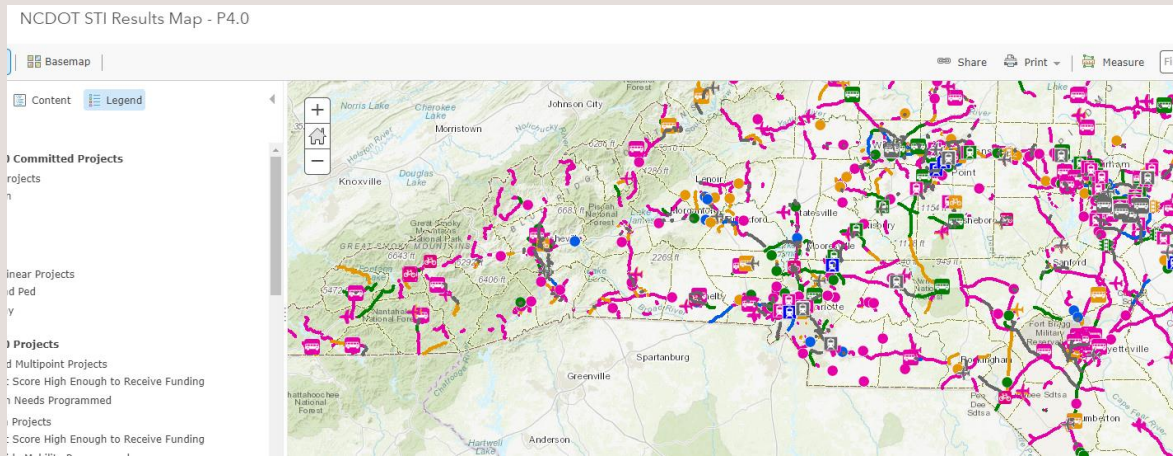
NCDOT STI Results Map - P4.0

Basemap

Share Print Measure

Content Legend

) Committed Projects
rojects
n

inear Projects
ed Ped
y

) Projects
d Multipoint Projects
t Score High Enough to Receive Funding
n Needs Programmed
Projects
t Score High Enough to Receive Funding

Norris Lake
Cherokee Lake
Johnson City
Morristown
Knoxville
Douglas Lake
Great Smoky Mountains National Park
GREAT SMOKY MOUNTAINS
Nantahala National Forest
Pisgah National Forest
Lenoir
Statesville
Mooresville
Salisbury
Point
Greensboro
Durham
Sanford
Fort Bragg Military Reservation
Fayetteville
Rockingham
Lumberton
Pee Dee
Spartanburg
Greenville
Anderson
Hartwell Lake
Chattahoochee National Forest
6643 ft
6406 ft
6472
6683 ft
2263 ft